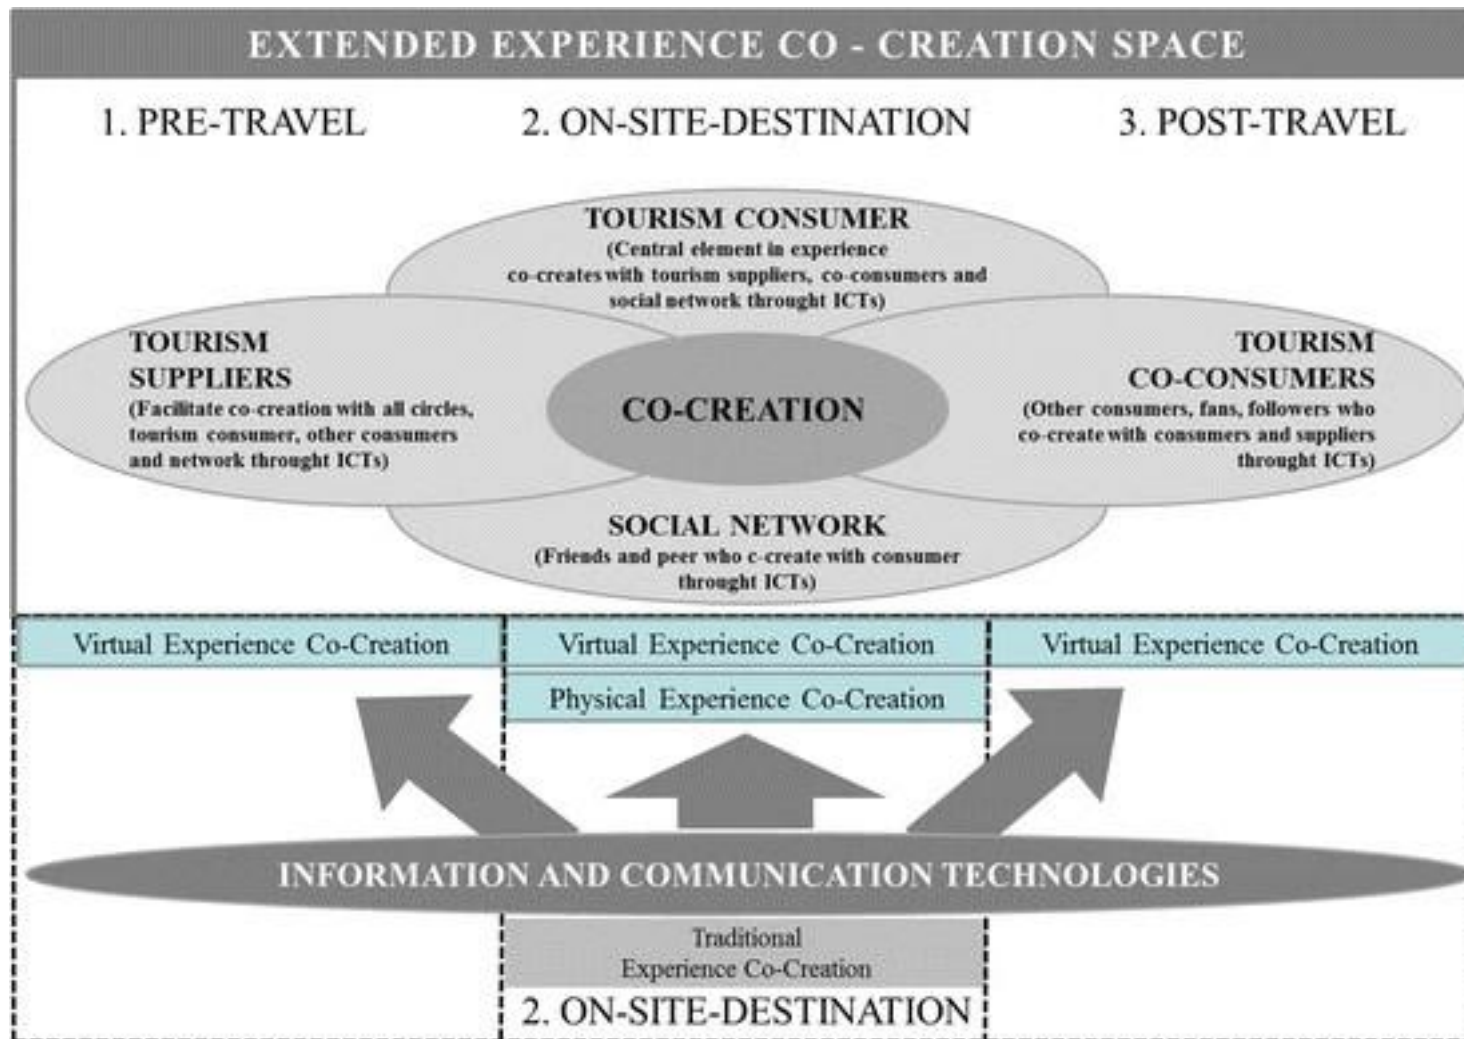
EXTENDED EXPERIENCE CO - CREATION SPACE

1. PRE-TRAVEL

2. ON-SITE-DESTINATION

3. POST-TRAVEL

TOURISM CONSUMER
(Central element in experience co-creates with tourism suppliers, co-consumers and social network throught ICTs)

TOURISM SUPPLIERS
(Facilitate co-creation with all circles, tourism consumer, other consumers and network throught ICTs)

CO-CREATION

TOURISM CO-CONSUMERS
(Other consumers, fans, followers who co-create with consumers and suppliers throught ICTs)

SOCIAL NETWORK
(Friends and peer who c-create with consumer throught ICTs)

Virtual Experience Co-Creation

Virtual Experience Co-Creation

Virtual Experience Co-Creation

Physical Experience Co-Creation

INFORMATION AND COMMUNICATION TECHNOLOGIES

Traditional Experience Co-Creation

2. ON-SITE-DESTINATION